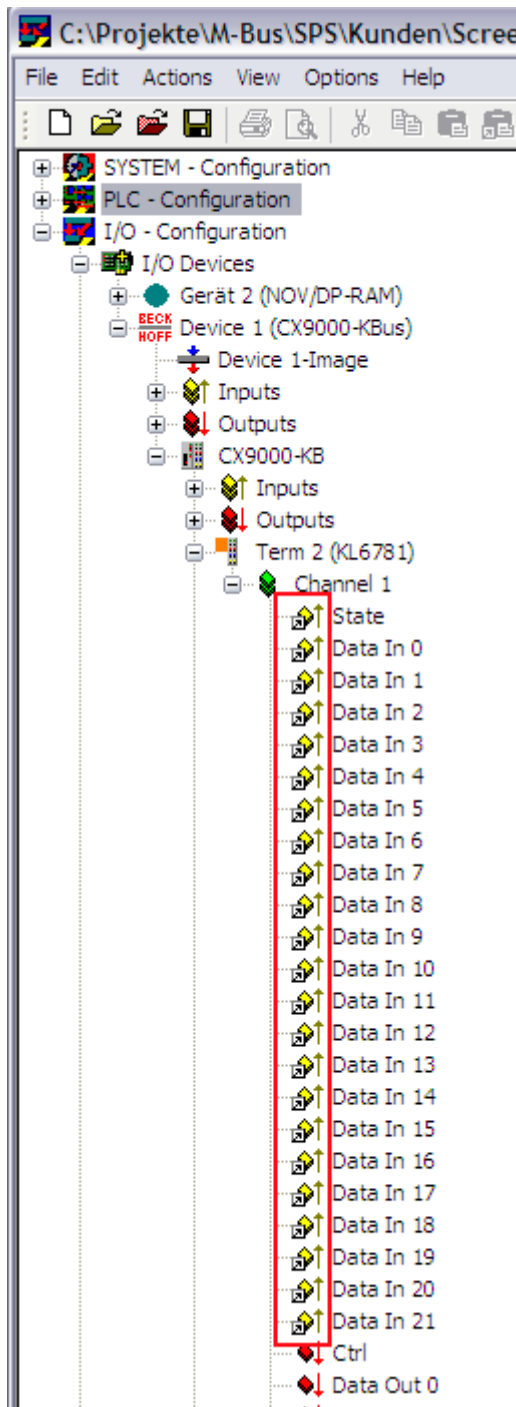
C:\Projekte\M-Bus\SPS\Kunden\Scree

File Edit Actions View Options Help

SYSTEM - Configuration
PLC - Configuration
I/O - Configuration
I/O Devices
Gerät 2 (NOV/DP-RAM)
BECK HOFF Device 1 (CX9000-KBus)
Device 1-Image
Inputs
Outputs
CX9000-KB
Inputs
Outputs
Term 2 (KL6781)
Channel 1
State
Data In 0
Data In 1
Data In 2
Data In 3
Data In 4
Data In 5
Data In 6
Data In 7
Data In 8
Data In 9
Data In 10
Data In 11
Data In 12
Data In 13
Data In 14
Data In 15
Data In 16
Data In 17
Data In 18
Data In 19
Data In 20
Data In 21
Ctrl
Data Out 0